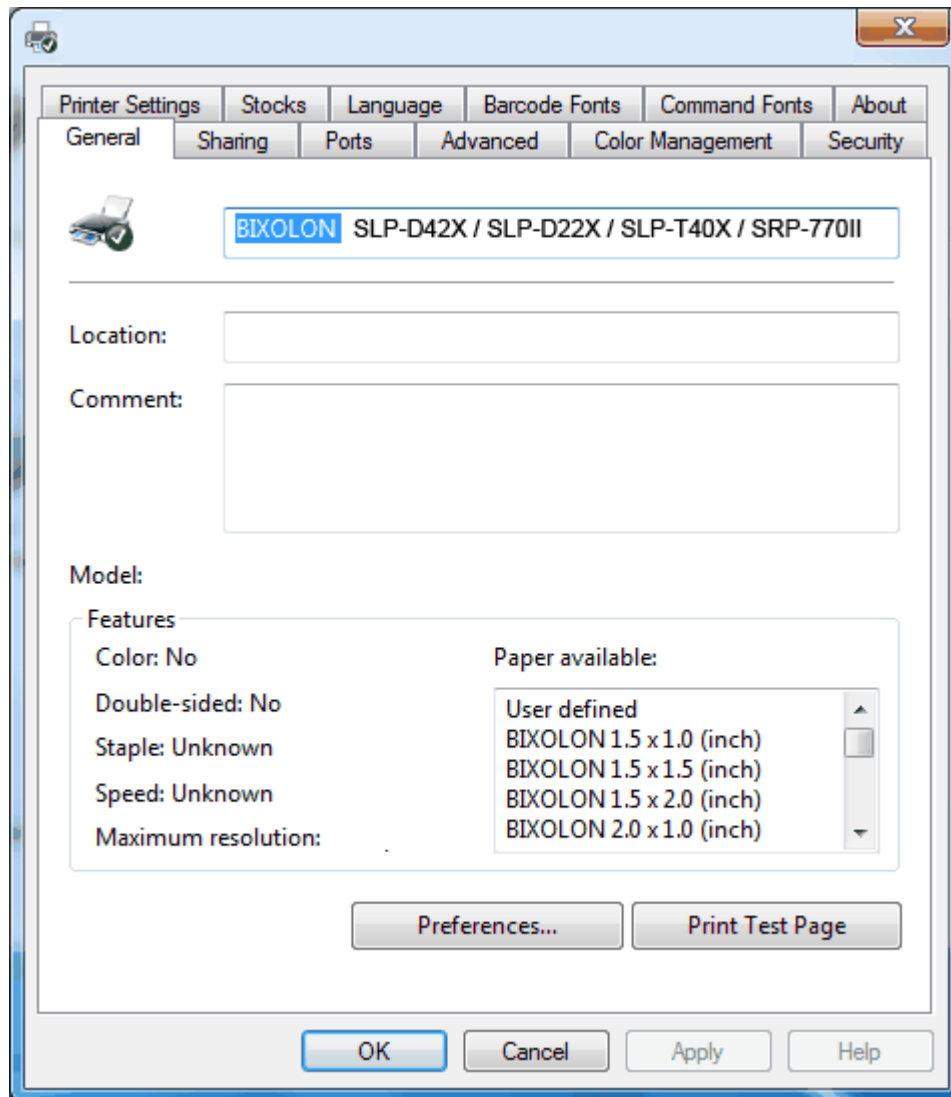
Printer Settings | Stocks | Language | Barcode Fonts | Command Fonts | About
General | Sharing | Ports | Advanced | Color Management | Security

BIXOLON SLP-D42X / SLP-D22X / SLP-T40X / SRP-770II

Location:

Comment:

Model:

Features

Color: No

Double-sided: No

Staple: Unknown

Speed: Unknown

Maximum resolution:

Paper available:

User defined
BIXOLON 1.5 x 1.0 (inch)
BIXOLON 1.5 x 1.5 (inch)
BIXOLON 1.5 x 2.0 (inch)
BIXOLON 2.0 x 1.0 (inch)

Preferences...

Print Test Page

OK

Cancel

Apply

Help